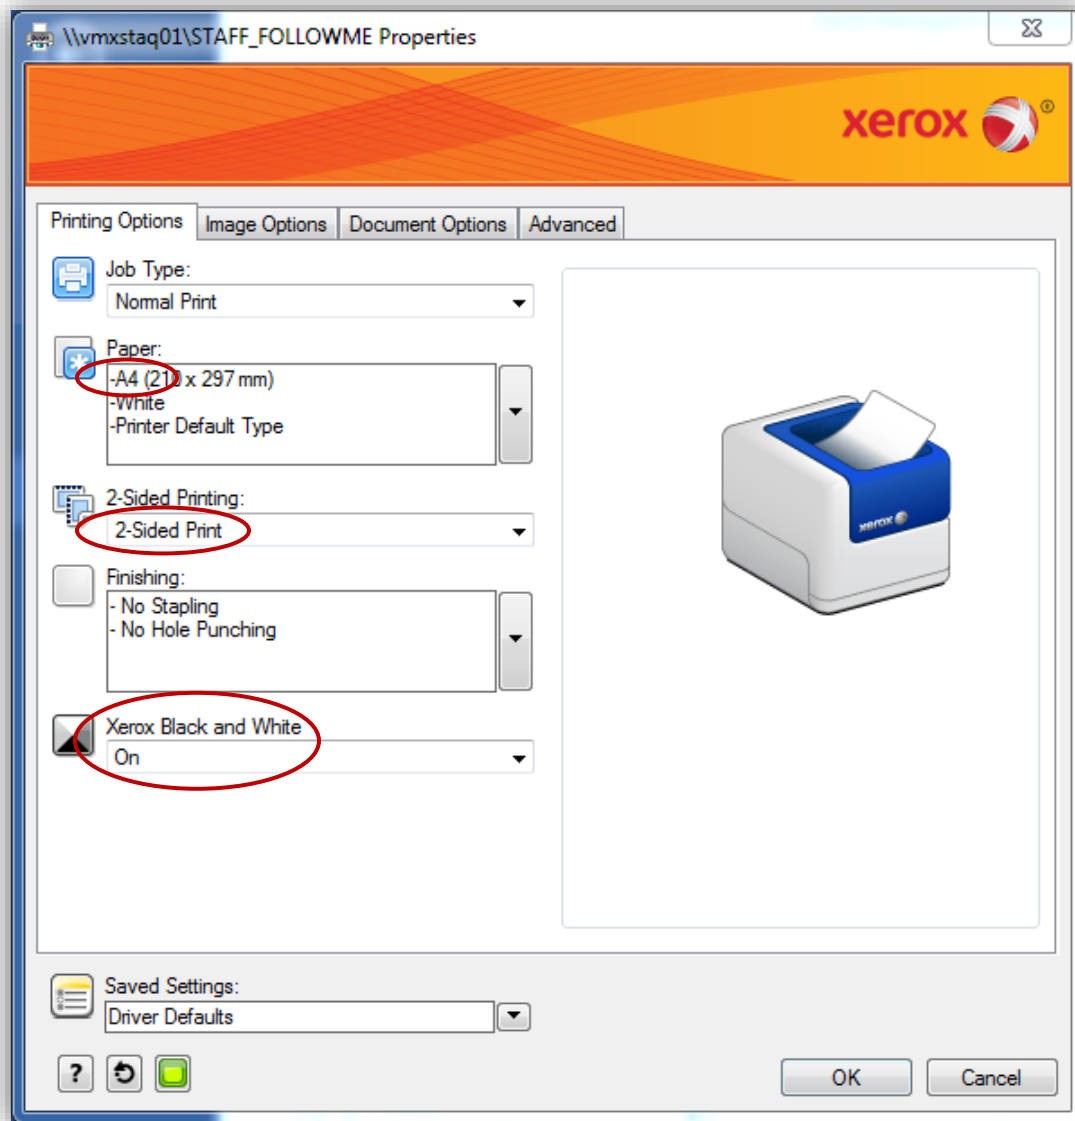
\\vmxstaq01\STAFF_FOLLOWME Properties

xerox

Printing Options | Image Options | Document Options | Advanced

Job Type:
Normal Print

Paper:
-A4 (210 x 297 mm)
-White
-Printer Default Type

2-Sided Printing:
2-Sided Print

Finishing:
- No Stapling
- No Hole Punching

Xerox Black and White
On

xerox

Saved Settings:
Driver Defaults

?

OK Cancel